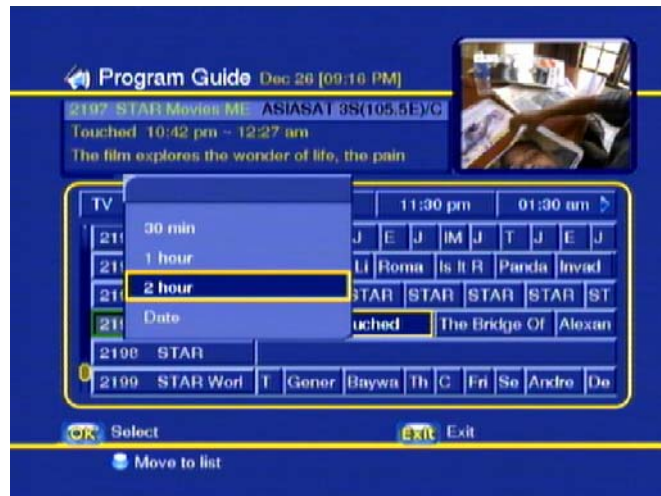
Program Guide Dec 26 [09:16 PM]
2197 STAR Movies ME ASIASAT 3S(105.5E)/C
Touched 10:42 pm ~ 12:27 am
The film explores the wonder of life, the pain

TV
11:30 pm
01:30 am

30 min
1 hour
2 hour
Date

| 21 | J | E | J | IM | J | T | J | E | J |
|---|---|---|---|---|---|---|---|---|---|
| 21 | Li | Roma | Is It R | Panda | Invad | | | | |
| 21 | STAR | STAR | STAR | STAR | ST | | | | |
| 21 | uched | The Bridge Of | Alexan | | | | | | |

2198 STAR
2199 STAR Worl T Gener Baywa Th C Fri Se Andre De

OK Select
Exit Exit
Move to list